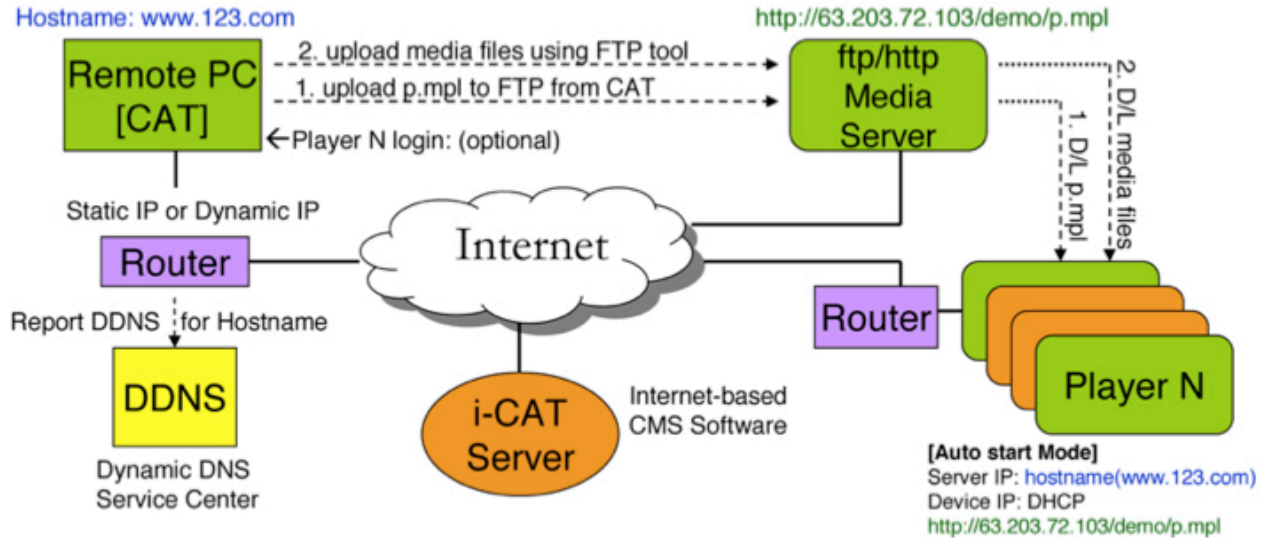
Hostname: www.123.com

http://63.203.72.103/demo/p.mpl

Remote PC [CAT]

2. upload media files using FTP tool

1. upload p.mpl to FTP from CAT

Player N login: (optional)

ftp/http Media Server

1. D/L p.mpl

2. D/L media files

Static IP or Dynamic IP

Router

Internet

Report DDNS for Hostname

DDNS

Dynamic DNS Service Center

i-CAT Server

Internet-based CMS Software

Router

Player N

[Auto start Mode]
Server IP: hostname(www.123.com)
Device IP: DHCP
http://63.203.72.103/demo/p.mpl